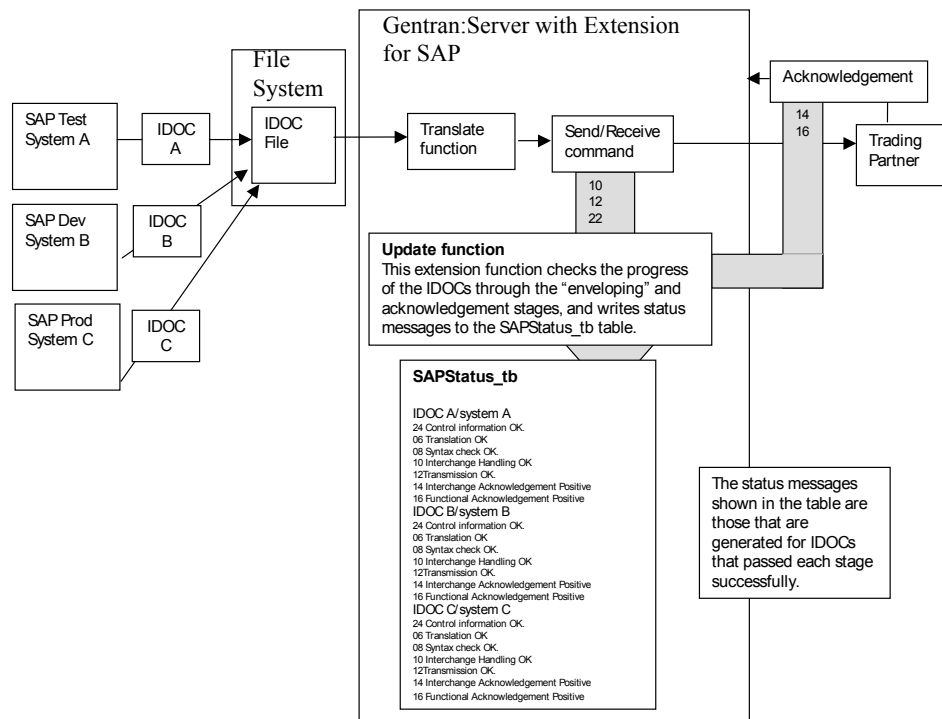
Gentran:Server with Extension for SAP

File System

SAP Test System A

IDOC A

IDOC File

Translate function

Send/Receive command

Acknowledgement

14
16

Trading Partner

SAP Dev System B

IDOC B

10
12
22

SAP Prod System C

IDOC C

**Update function**
This extension function checks the progress of the IDOCs through the "enveloping" and acknowledgement stages, and writes status messages to the SAPStatus_tb table.

**SAPStatus_tb**

IDOC A/system A
24 Control information OK.
06 Translation OK
08 Syntax check OK.
10 Interchange Handling OK
12Transmission OK.
14 Interchange Acknowledgement Positive
16 Functional Acknowledgement Positive
IDOC B/system B
24 Control information OK.
06 Translation OK
08 Syntax check OK.
10 Interchange Handling OK
12Transmission OK.
14 Interchange Acknowledgement Positive
16 Functional Acknowledgement Positive
IDOC C/system C
24 Control information OK.
06 Translation OK
08 Syntax check OK.
10 Interchange Handling OK
12Transmission OK.
14 Interchange Acknowledgement Positive
16 Functional Acknowledgement Positive

The status messages shown in the table are those that are generated for IDOCs that passed each stage successfully.